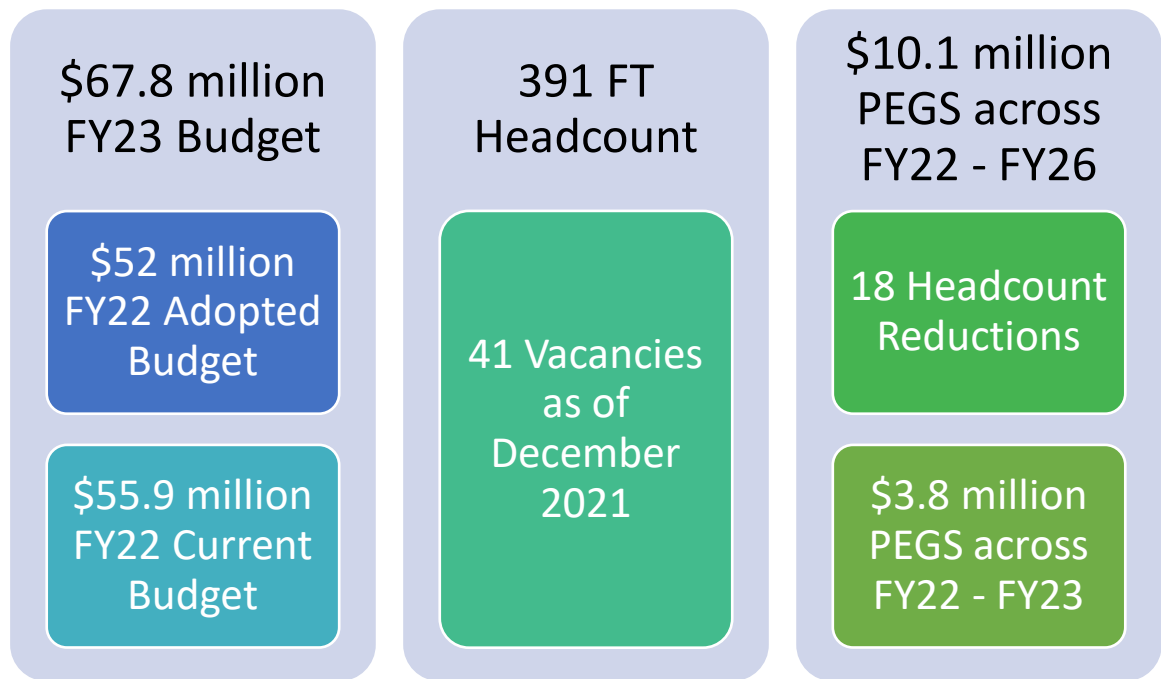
\$67.8 million FY23 Budget

\$52 million FY22 Adopted Budget

\$55.9 million FY22 Current Budget

391 FT Headcount

41 Vacancies as of December 2021

\$10.1 million PEGS across FY22 - FY26

18 Headcount Reductions

\$3.8 million PEGS across FY22 - FY23